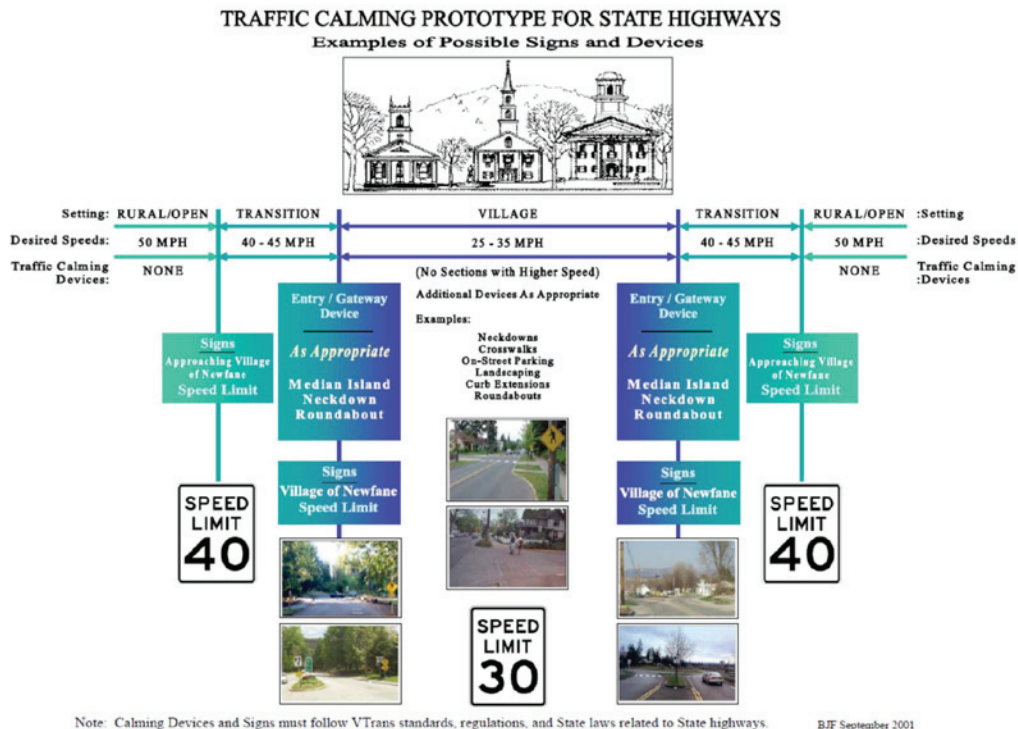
TRAFFIC CALMING PROTOTYPE FOR STATE HIGHWAYS
Examples of Possible Signs and Devices

| Setting: | RURAL/OPEN | TRANSITION | VILLAGE | TRANSITION | RURAL/OPEN | :Setting |
|---|---|---|---|---|---|---|
| Desired Speeds: | 50 MPH | 40 - 45 MPH | 25 - 35 MPH | 40 - 45 MPH | 50 MPH | :Desired Speeds |
| Traffic Calming Devices: | NONE | | | | NONE | Traffic Calming :Devices |

(No Sections with Higher Speed)

Additional Devices As Appropriate

Examples:

Neckdowns
Crosswalks
On-Street Parking
Landscaping
Curb Extensions
Roundabouts

Signs
Approaching Village of Newfane
Speed Limit

SPEED LIMIT 40

Entry / Gateway Device
As Appropriate
Median Island
Neckdown
Roundabout

Signs
Village of Newfane
Speed Limit

SPEED LIMIT 30

Entry / Gateway Device
As Appropriate
Median Island
Neckdown
Roundabout

Signs
Village of Newfane
Speed Limit

Signs
Approaching Village of Newfane
Speed Limit

SPEED LIMIT 40

Note: Calming Devices and Signs must follow VTrans standards, regulations, and State laws related to State highways.

BJF September 2001